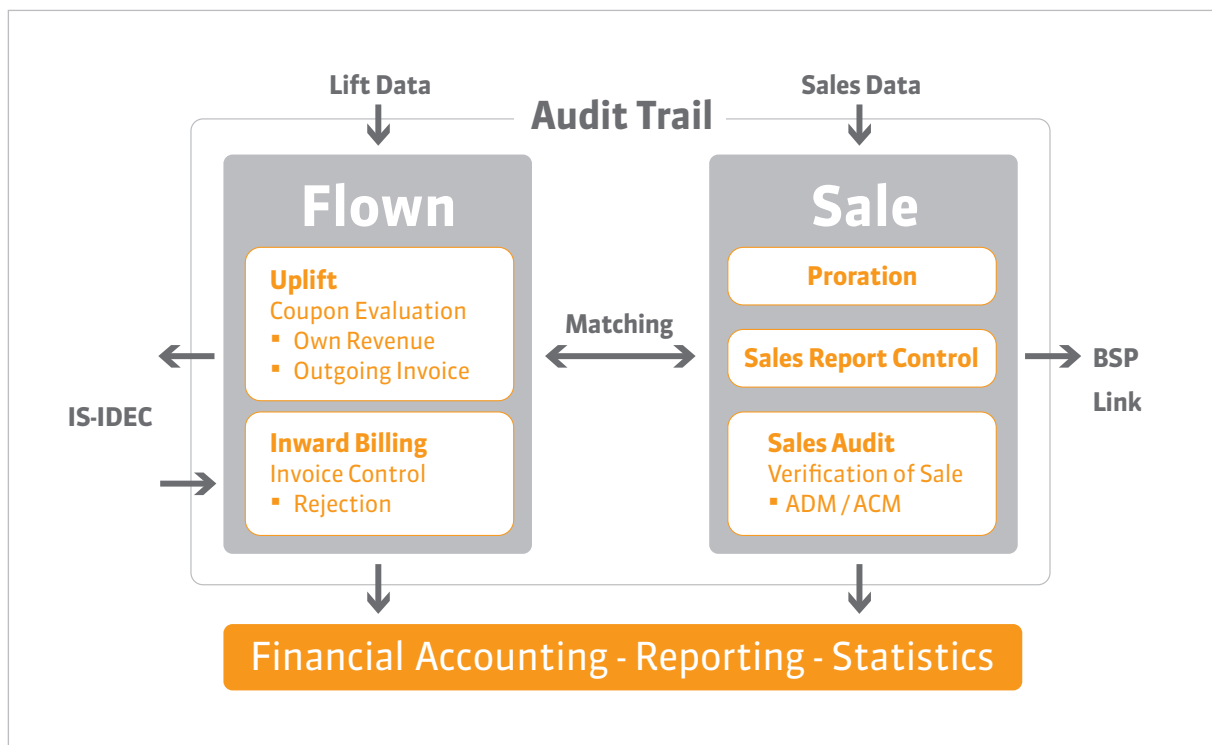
Lift Data

Audit Trail

Sales Data

Flown

Uplift
Coupon Evaluation
▪ Own Revenue
▪ Outgoing Invoice

Inward Billing
Invoice Control
▪ Rejection

IS-IDEC

Matching

Sale

Proration

Sales Report Control

Sales Audit
Verification of Sale
▪ ADM / ACM

BSP Link

Financial Accounting - Reporting - Statistics